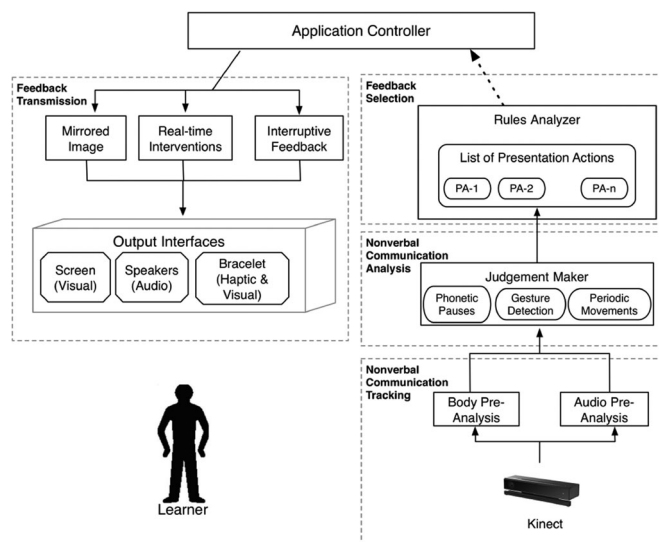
Application Controller

Feedback Transmission

Mirrored Image

Real-time Interventions

Interruptive Feedback

Output Interfaces

Screen (Visual)

Speakers (Audio)

Bracelet (Haptic & Visual)

Learner

Feedback Selection

Rules Analyzer

List of Presentation Actions

PA-1

PA-2

PA-n

Nonverbal Communication Analysis

Judgement Maker

Phonetic Pauses

Gesture Detection

Periodic Movements

Nonverbal Communication Tracking

Body Pre-Analysis

Audio Pre-Analysis

Kinect